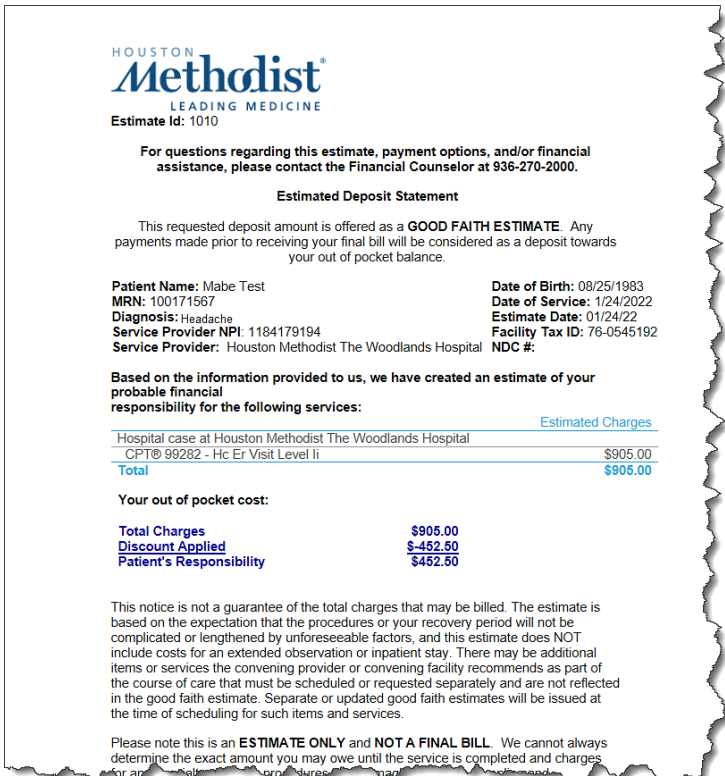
HOUSTON
Methodist
LEADING MEDICINE
Estimate Id: 1010

For questions regarding this estimate, payment options, and/or financial assistance, please contact the Financial Counselor at 936-270-2000.

Estimated Deposit Statement

This requested deposit amount is offered as a GOOD FAITH ESTIMATE. Any payments made prior to receiving your final bill will be considered as a deposit towards your out of pocket balance.

Patient Name: Mabe Test
MRN: 100171567
Diagnosis: Headache
Service Provider NPI: 1184179194
Service Provider: Houston Methodist The Woodlands Hospital

Date of Birth: 08/25/1983
Date of Service: 1/24/2022
Estimate Date: 01/24/22
Facility Tax ID: 76-0545192
NDC #:

Based on the information provided to us, we have created an estimate of your probable financial responsibility for the following services:

| | Estimated Charges |
|---|---|
| Hospital case at Houston Methodist The Woodlands Hospital | |
| CPT® 99282 - Hc Er Visit Level Ii | $905.00 |
| Total | $905.00 |

Your out of pocket cost:

| | |
|---|---|
| Total Charges | $905.00 |
| Discount Applied | $-452.50 |
| Patient's Responsibility | $452.50 |

This notice is not a guarantee of the total charges that may be billed. The estimate is based on the expectation that the procedures or your recovery period will not be complicated or lengthened by unforeseeable factors, and this estimate does NOT include costs for an extended observation or inpatient stay. There may be additional items or services the convening provider or convening facility recommends as part of the course of care that must be scheduled or requested separately and are not reflected in the good faith estimate. Separate or updated good faith estimates will be issued at the time of scheduling for such items and services.

Please note this is an ESTIMATE ONLY and NOT A FINAL BILL. We cannot always determine the exact amount you may owe until the service is completed and charges for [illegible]